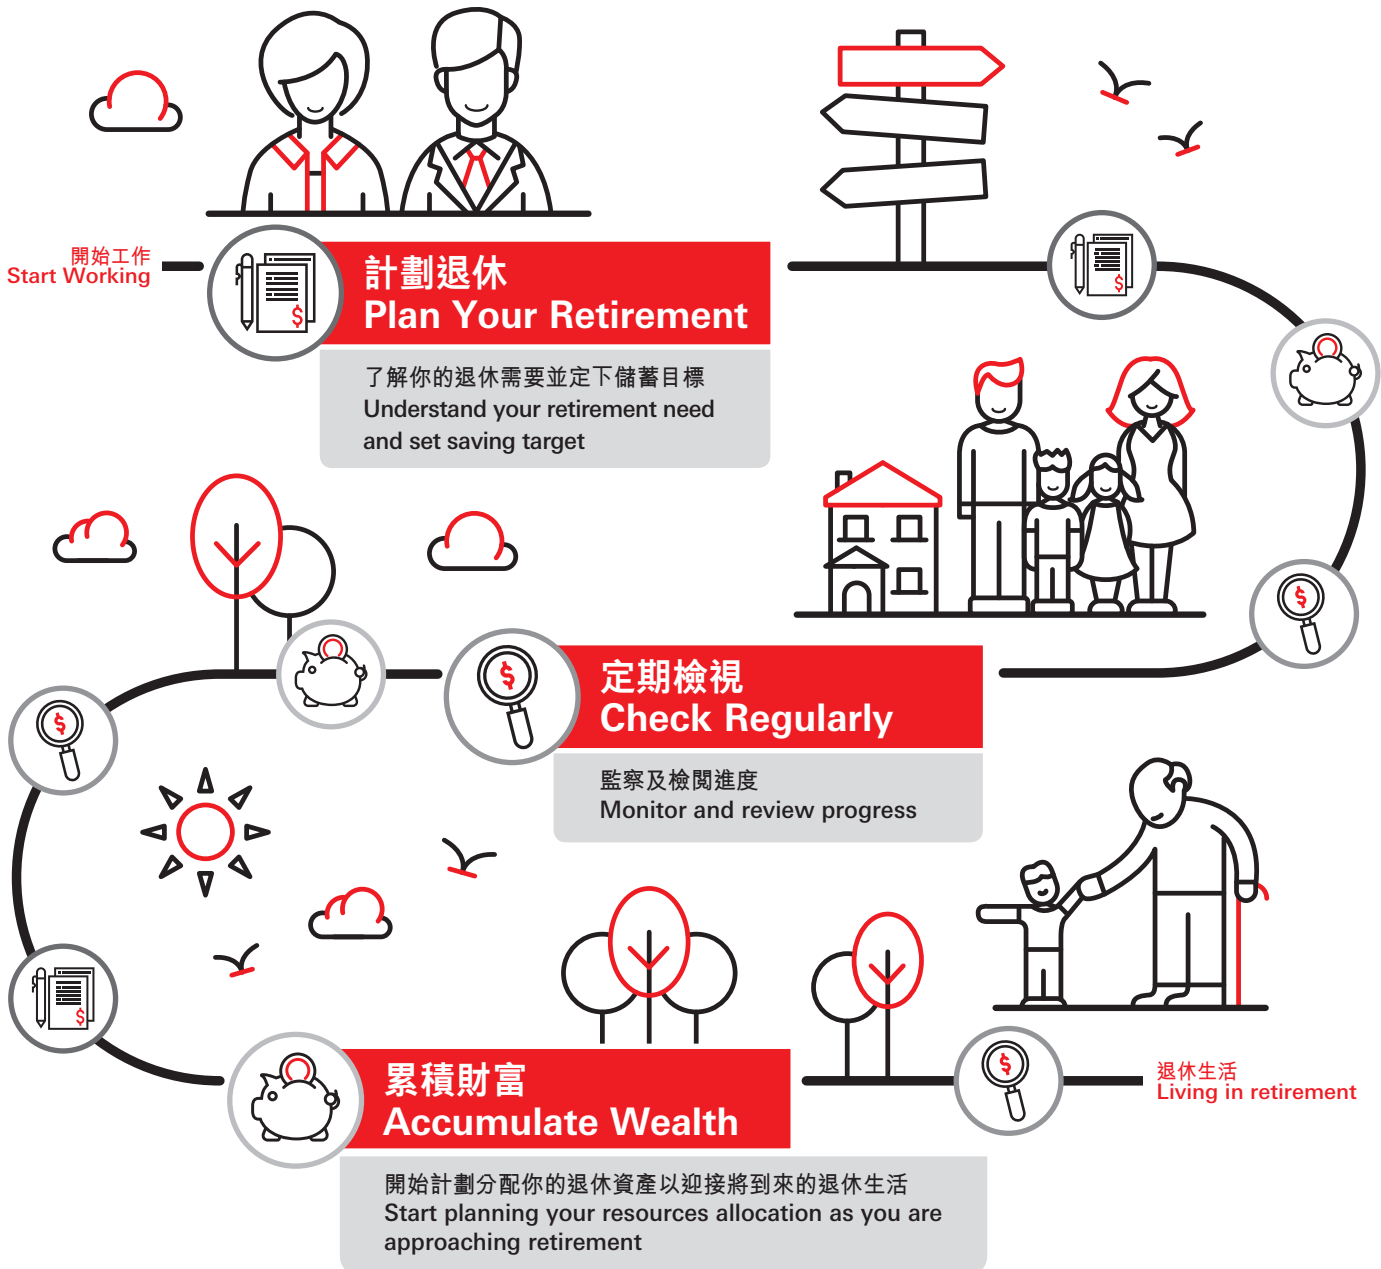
開始工作
Start Working

計劃退休
Plan Your Retirement

了解你的退休需要並定下儲蓄目標
Understand your retirement need and set saving target

定期檢視
Check Regularly

監察及檢閱進度
Monitor and review progress

累積財富
Accumulate Wealth

開始計劃分配你的退休資產以迎接將到來的退休生活
Start planning your resources allocation as you are approaching retirement

退休生活
Living in retirement